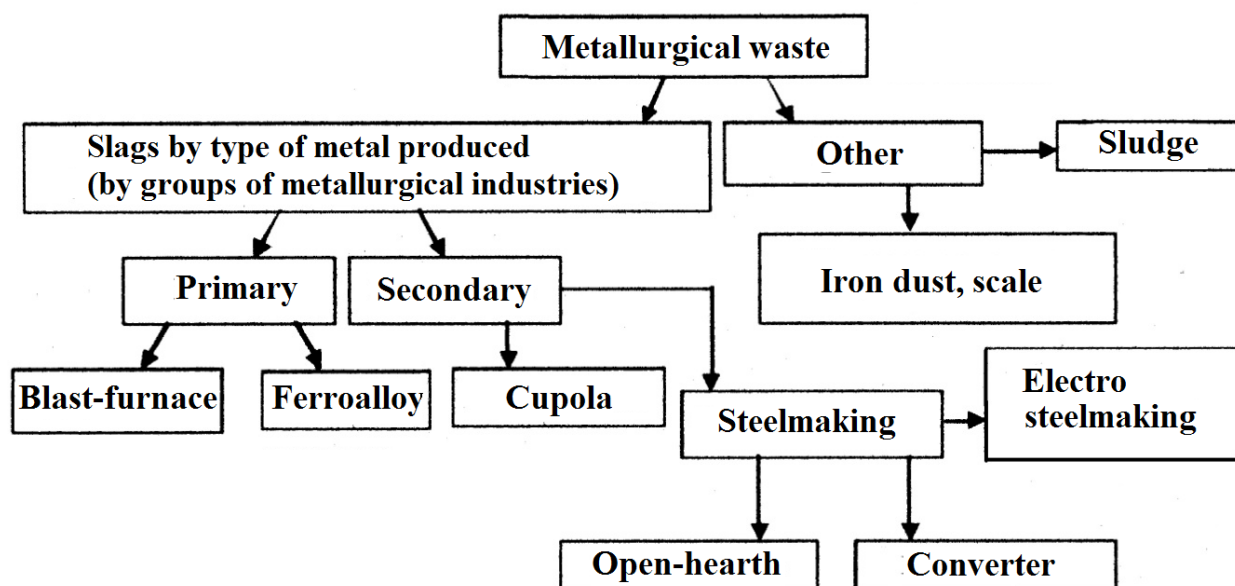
Metallurgical waste

Slags by type of metal produced (by groups of metallurgical industries)

Other

Sludge

Iron dust, scale

Primary

Secondary

Blast-furnace

Ferroalloy

Cupola

Steelmaking

Electro steelmaking

Open-hearth

Converter